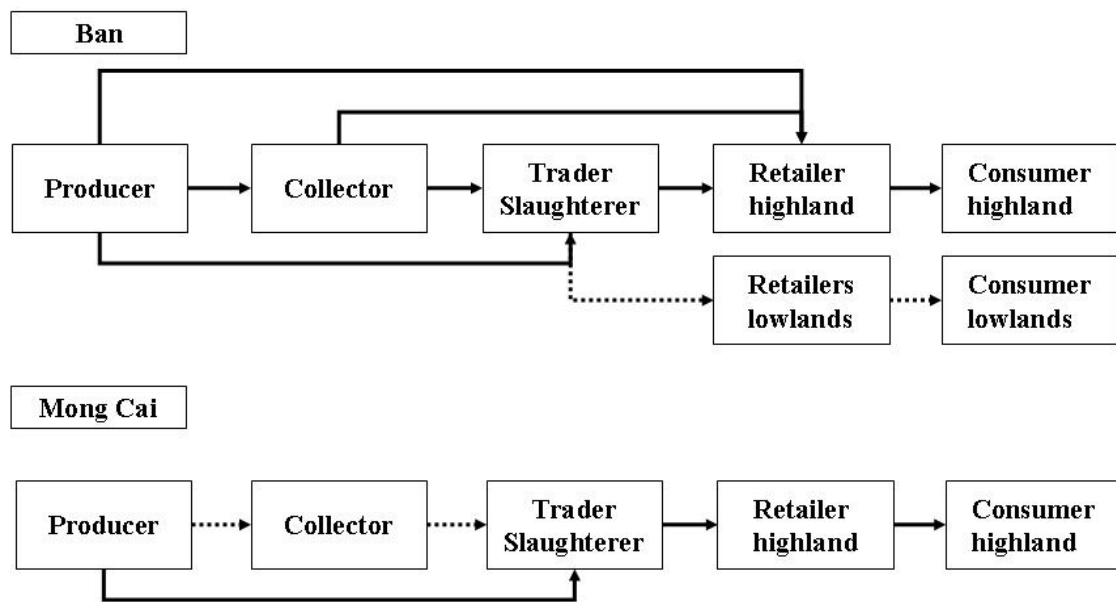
Ban

Producer

Collector

Trader Slaughterer

Retailer highland

Consumer highland

Retailers lowlands

Consumer lowlands

Mong Cai

Producer

Collector

Trader Slaughterer

Retailer highland

Consumer highland